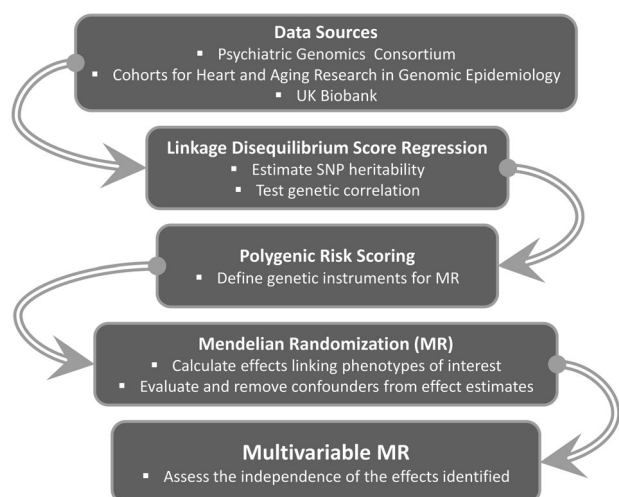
Data Sources
▪ Psychiatric Genomics Consortium
▪ Cohorts for Heart and Aging Research in Genomic Epidemiology
▪ UK Biobank

Linkage Disequilibrium Score Regression
▪ Estimate SNP heritability
▪ Test genetic correlation

Polygenic Risk Scoring
▪ Define genetic instruments for MR

Mendelian Randomization (MR)
▪ Calculate effects linking phenotypes of interest
▪ Evaluate and remove confounders from effect estimates

Multivariable MR
▪ Assess the independence of the effects identified